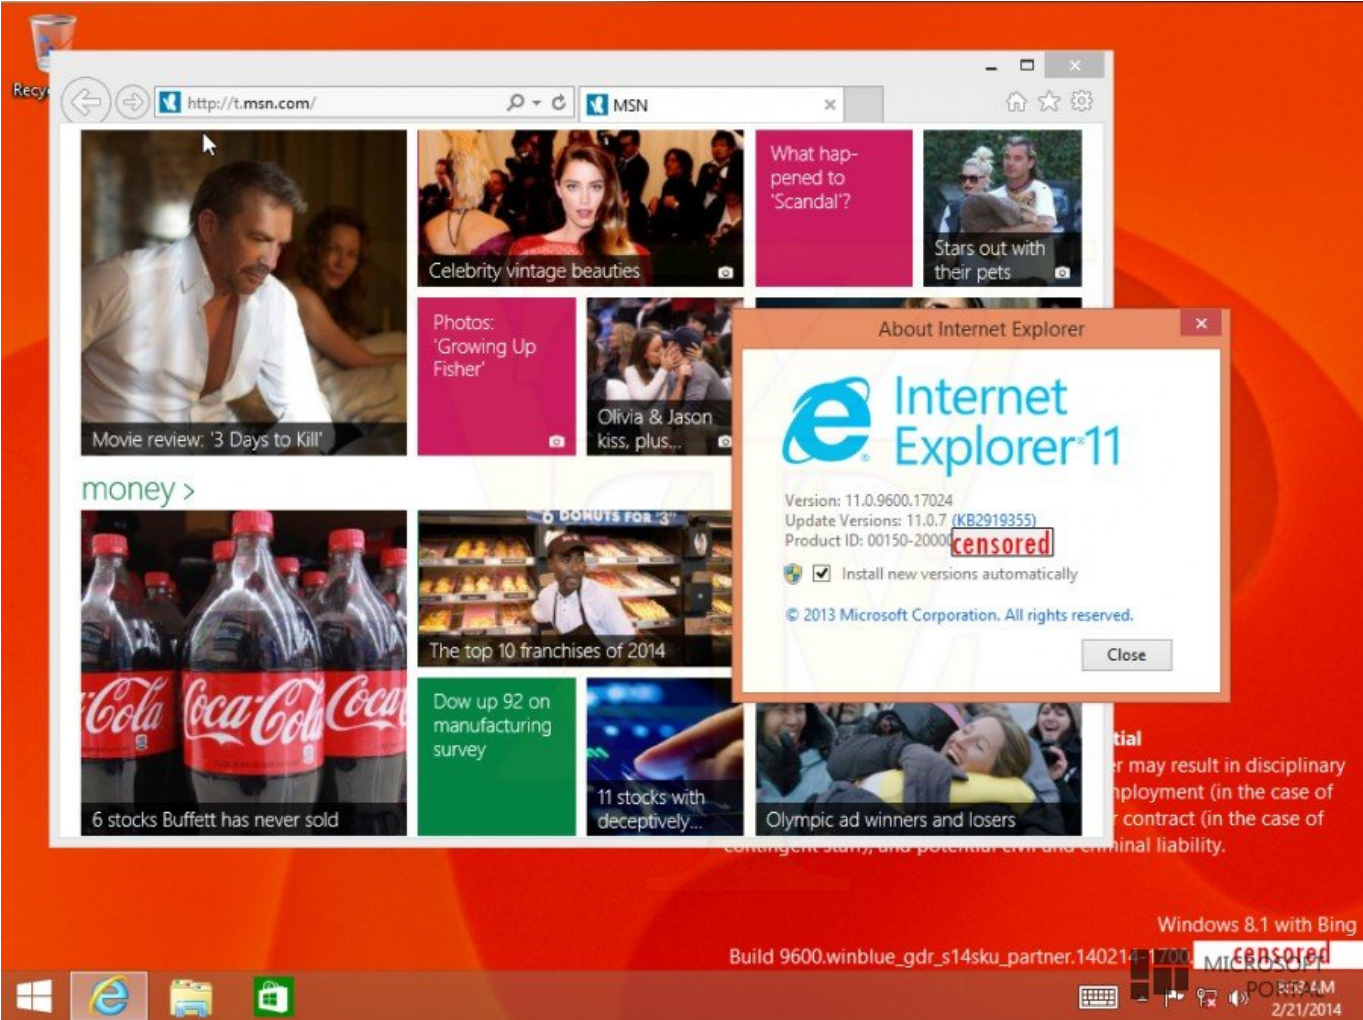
Recy

http://t.msn.com/

MSN

Movie review: '3 Days to Kill'

Celebrity vintage beauties

What happened to 'Scandal'?

Stars out with their pets

Photos: 'Growing Up Fisher'

Olivia & Jason kiss, plus...

money >

6 DONUTS FOR $3

The top 10 franchises of 2014

6 stocks Buffett has never sold

Coca-Cola Coca-Cola Coca

Dow up 92 on manufacturing survey

11 stocks with deceptively...

Olympic ad winners and losers

About Internet Explorer

Internet Explorer 11

Version: 11.0.9600.17024
Update Versions: 11.0.7 (KB2919355)
Product ID: 00150-20000 censored

Install new versions automatically

© 2013 Microsoft Corporation. All rights reserved.

Close

tial
r may result in disciplinary
nployment (in the case of
r contract (in the case of
contingent staff), and potential civil and criminal liability.

Windows 8.1 with Bing
Build 9600.winblue_gdr_s14sku_partner.14021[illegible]-1700 censored

MICROSOFT PORTAL

AM
2/21/2014